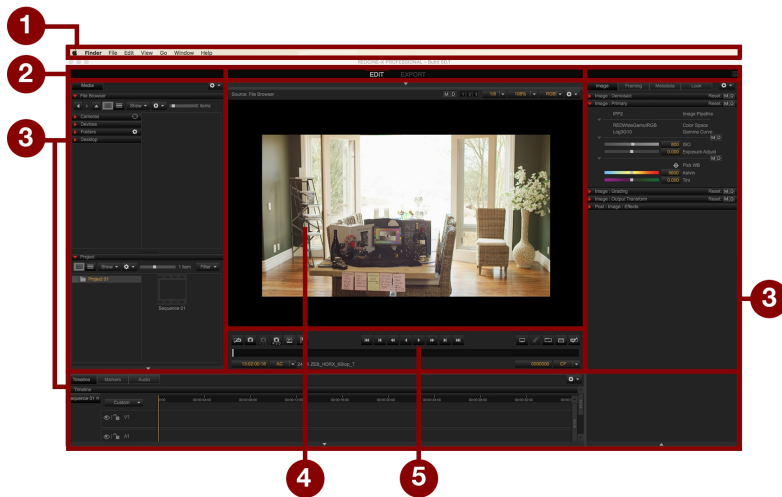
1

Finder File Edit View Go Window Help

2

REDCINE-X PROFESSIONAL - Build 50.1

EDIT EXPORT

3

Media

File Browser

Show

Cameras
Devices
Folders
Desktop

Project

Show 1 Item Filter

Project 01

Sequence 01

Source: File Browser

M D

1/8 100% RGB

Image Framing Metadata Look

Image - Demosaic Reset M D
Image - Primary Reset M D

PP3 Image Pipeline
REDWideGamutRGB Color Space
Log3G10 Gamma Curve
M D
800 ISO
0.000 Exposure Adjust
M D
Pick WB
5600 Kelvin
0.000 Tint

Image - Grading Reset M D
Image - Output Transform Reset M D
Post - Image - Effects

3

Timeline Markers Audio

Timeline

Sequence 01

Custom

V1

A1

4

5